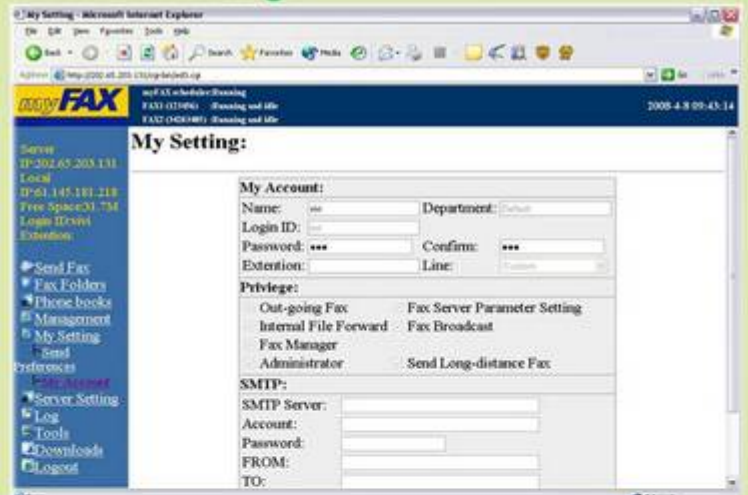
My Setting - Microsoft Internet Explorer

File Edit View Favorites Tools Help

Back Search Favorites Media

Address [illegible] Go Links

myFAX

myFAX scheduler:Running
FAX1 (123456) :Running and idle
FAX2 (4383985) :Running and idle

2008-4-8 09:43:14

Server IP:202.65.203.131
Local IP:61.145.181.218
Free Space:31.7M
Login ID:vivi
Extention:

Send Fax
Fax Folders
Phone books
Management
My Setting
Send Preferences
My Account
Server Setting
Log
Tools
Downloads
Logout

My Setting:

| My Account: | | | |
|---|---|---|---|
| Name: | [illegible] | Department: | Default |
| Login ID: | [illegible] | | |
| Password: | ••• | Confirm: | ••• |
| Extention: | | Line: | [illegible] |

Privlege:

Out-going Fax Fax Server Parameter Setting
Internal File Forward Fax Broadcast
Fax Manager
Administrator Send Long-distance Fax

SMTP:

SMTP Server:
Account:
Password:
FROM:
TO: